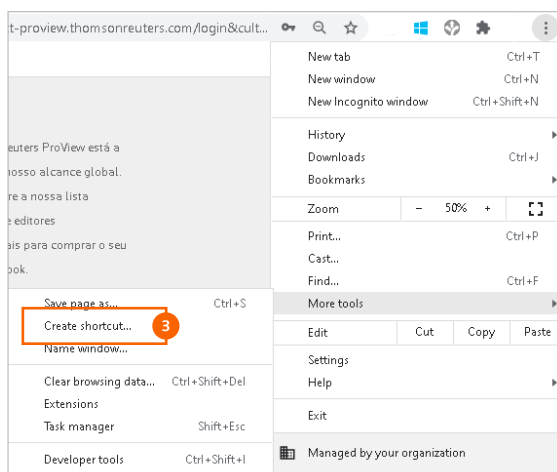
t-proview.thomsonreuters.com/login&cult...

euters ProView está a
nosso alcance global.
re a nossa lista
e editores
ais para comprar o seu
ook.

New tab Ctrl+T
New window Ctrl+N
New Incognito window Ctrl+Shift+N

History
Downloads Ctrl+J
Bookmarks

Zoom – 50% +

Print... Ctrl+P
Cast...
Find... Ctrl+F
More tools

Edit Cut Copy Paste

Settings
Help

Exit

Managed by your organization

Save page as... Ctrl+S
Create shortcut...
3
Name window...

Clear browsing data... Ctrl+Shift+Del
Extensions
Task manager Shift+Esc

Developer tools Ctrl+Shift+I